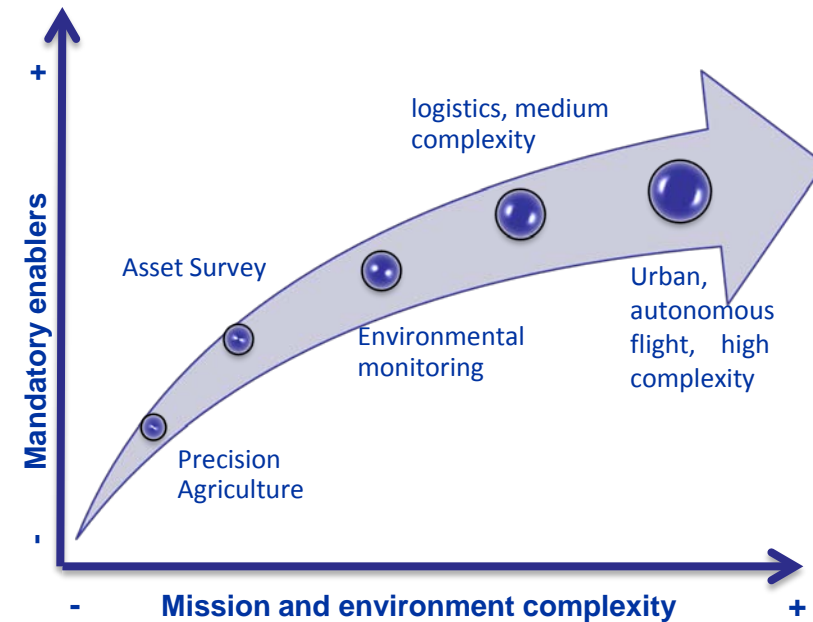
+

Mandatory enablers

-

logistics, medium complexity

Asset Survey

Environmental monitoring

Urban, autonomous flight, high complexity

Precision Agriculture

- Mission and environment complexity +